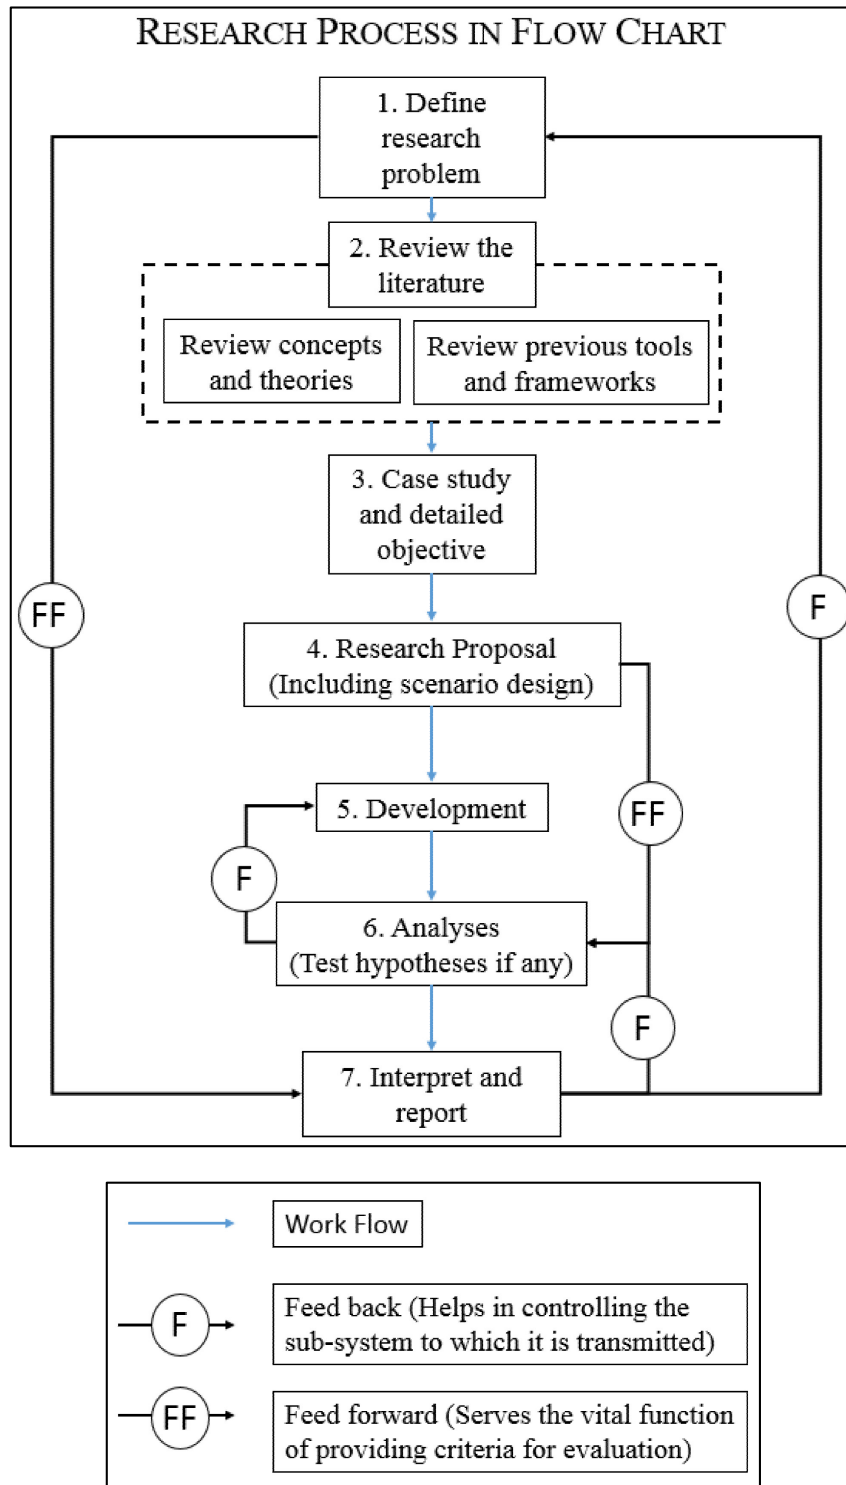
RESEARCH PROCESS IN FLOW CHART

1. Define research problem

2. Review the literature

Review concepts and theories

Review previous tools and frameworks

3. Case study and detailed objective

FF

F

4. Research Proposal (Including scenario design)

5. Development

FF

F

6. Analyses (Test hypotheses if any)

F

7. Interpret and report

Work Flow

F

Feed back (Helps in controlling the sub-system to which it is transmitted)

FF

Feed forward (Serves the vital function of providing criteria for evaluation)